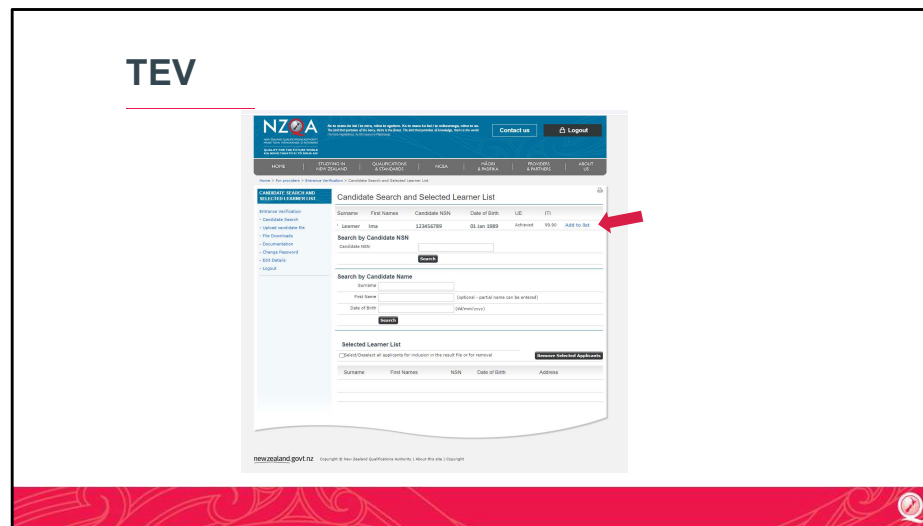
TEV

NZQA

NEW ZEALAND QUALIFICATIONS AUTHORITY MANA TOHU MĀTAURANGA O AOTEAROA

QUALIFY FOR THE FUTURE WORLD KIA NOHO TAKATŪ KI TŌ ĀMUA AO!

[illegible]

Contact us

Logout

HOME | STUDYING IN NEW ZEALAND | QUALIFICATIONS & STANDARDS | NCEA | MĀORI & PASIFIKA | PROVIDERS & PARTNERS | ABOUT US

Home > For providers > Entrance Verification > Candidate Search and Selected Learner List

CANDIDATE SEARCH AND SELECTED LEARNER LIST

Entrance Verification
- Candidate Search
- Upload candidate file
- File Downloads
- Documentation
- Change Password
- EVS Details
- Logout

Candidate Search and Selected Learner List

| Surname | First Names | Candidate NSN | Date of Birth | UE | (?) | |
|---|---|---|---|---|---|---|
| Learner | Ima | 123456789 | 01 Jan 1989 | Achieved | 99.90 | Add to list |

Search by Candidate NSN

Candidate NSN

Search

Search by Candidate Name

Surname

First Name (optional - partial name can be entered)

Date of Birth (dd/mm/yyyy)

Search

Selected Learner List

Select/Deselect all applicants for inclusion in the result file or for removal

Remove Selected Applicants

| Surname | First Names | NSN | Date of Birth | Address |
|---|---|---|---|---|

newzealand.govt.nz Copyright © New Zealand Qualifications Authority | About this site | Copyright